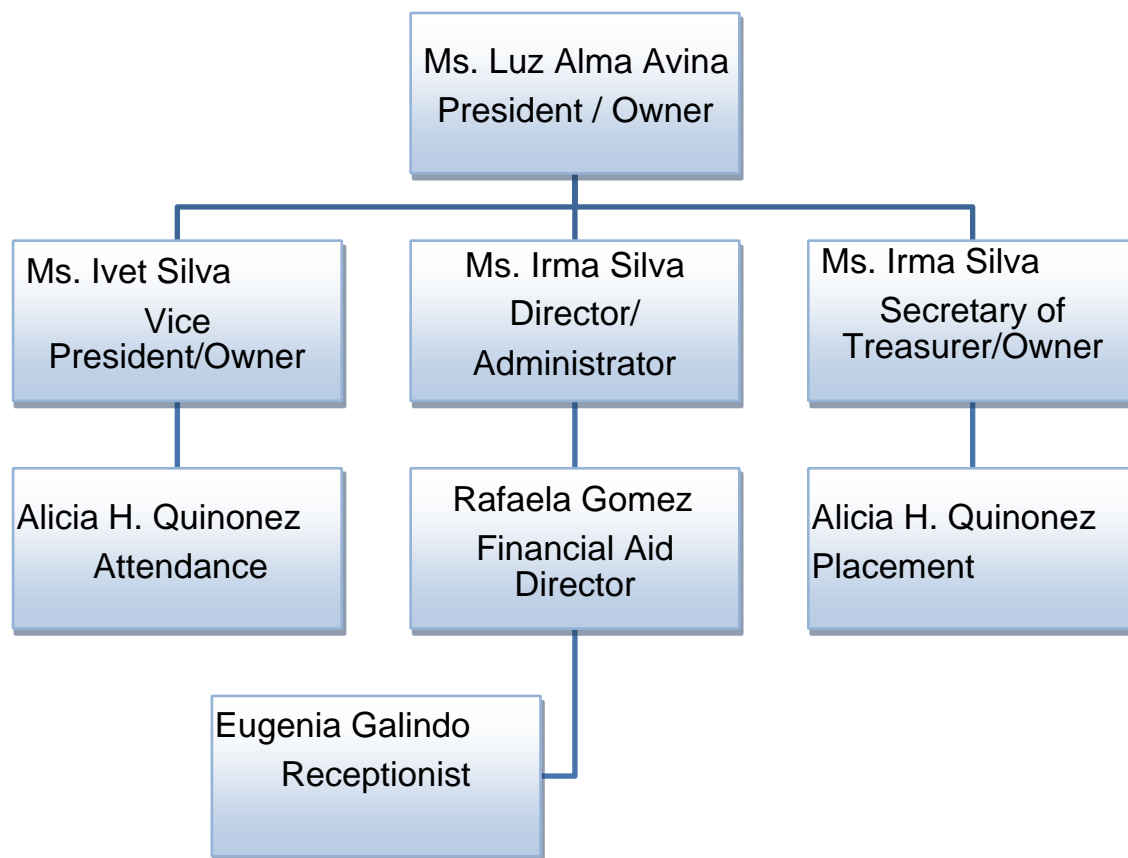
Ms. Luz Alma Avina
President / Owner

Ms. Ivet Silva
Vice President/Owner

Ms. Irma Silva
Director/ Administrator

Ms. Irma Silva
Secretary of Treasurer/Owner

Alicia H. Quinonez
Attendance

Rafaela Gomez
Financial Aid Director

Alicia H. Quinonez
Placement

Eugenia Galindo
Receptionist